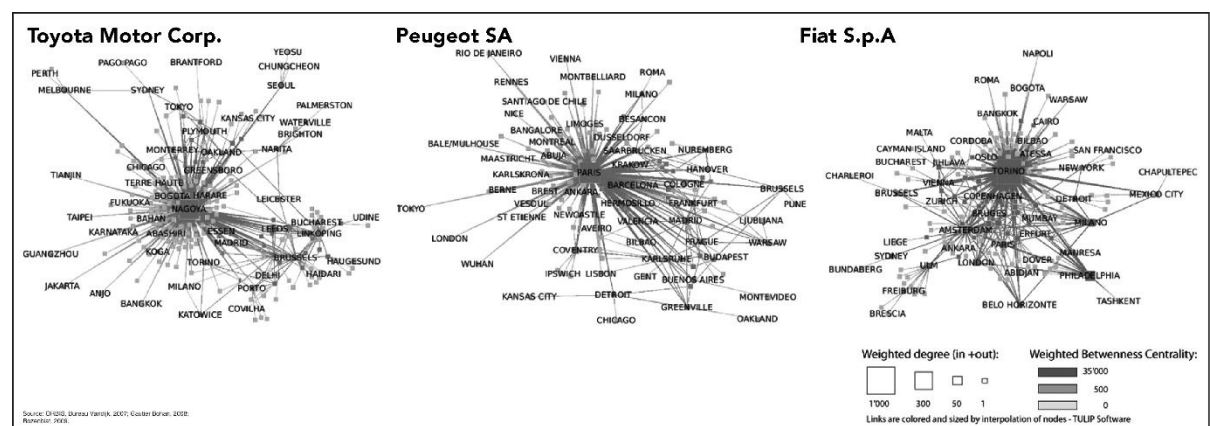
Toyota Motor Corp.

YEOSU
PAGO PAGO
BRANTFORD
CHUNGCHEON
PERTH
SEOUL
MELBOURNE
SYDNEY
PALMERSTON
TOKYO
KANSAS CITY
WATERVILLE
PLYMOUTH
BRIGHTON
NARITA
MONTERREY
OAKLAND
CHICAGO
GREENSBORO
TIANJIN
TERRE HAUTE
BOGOTA
IMABARI
LEICESTER
FUKUOKA
NAGOYA
UDINE
TAIPEI
BAHAN
BUCHAREST
LEEDS
KARNATAKA
ABASHIRI
ESSEN
LINKOPING
MADRID
HAUGESUND
GUANGZHOU
KOGA
BRUSSELS
TORINO
HAIDARI
DELHI
JAKARTA
ANJO
MILANO
PORTO
BANGKOK
KATOWICE
COVILHA

Peugeot SA

RIO DE JANEIRO
VIENNA
RENNES
MONTBELLIARD
ROMA
MILANO
SANTIAGO DE CHILE
NICE
BESANCON
LIMOGES
BANGALORE
DUSSELDORF
MONTREAL
BALE/MULHOUSE
SAARBRUCKEN
NUREMBERG
MAASTRICHT
ABUJA
KRAKOW
HANOVER
KARLSKRONA
PARIS
BERNE
BREST
ANKARA
BARCELONA
COLOGNE
BRUSSELS
VESOUL
HERMOSILLO
FRANKFURT
PUNE
TOKYO
ST ETIENNE
NEWCASTLE
VALENCIA
MADRID
LJUBLJANA
AVEIRO
LONDON
COVENTRY
BILBAO
PRAGUE
WARSAW
KARLSRUHE
BUDAPEST
WUHAN
IPSWICH
LISBON
GENT
BUENOS AIRES
KANSAS CITY
DETROIT
MONTEVIDEO
GREENVILLE
OAKLAND
CHICAGO

Fiat S.p.A

NAPOLI
ROMA
BOGOTA
WARSAW
BANGKOK
CAIRO
MALTA
CAYMAN ISLAND
CORDOBA
BILBAO
SAN FRANCISCO
BUCHAREST
JIHLAVA
OSLO
ATESSA
CHAPULTEPEC
NEW YORK
CHARLEROI
TORINO
MEXICO CITY
BRUSSELS
VIENNA
DETROIT
ZURICH
COPENHAGEN
BRUGES
MUMBAI
MILANO
AMSTERDAM
ERFURT
LIEGE
ANKARA
PARIS
MANRESA
SYDNEY
LONDON
DOVER
PHILADELPHIA
BUNDABERG
ULM
ABIDJAN
TASHKENT
FREIBURG
BELO HORIZONTE
BRESCIA

Weighted degree (in +out):
1'000 300 50 1
Weighted Betwenness Centrality:
35'000
500
0
Links are colored and sized by interpolation of nodes - TULIP Software

Source: ORBIS, Bureau Van Dijk, 2007; Céline Rozenblat, 2008.